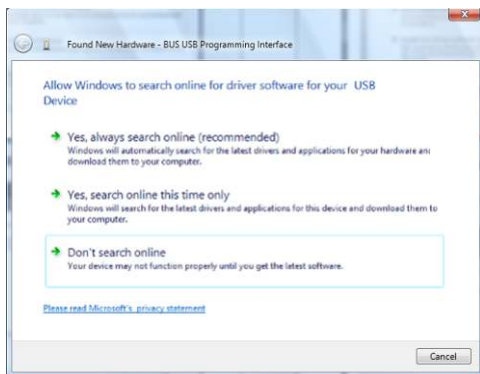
Found New Hardware - BUS USB Programming Interface

Allow Windows to search online for driver software for your USB Device

Yes, always search online (recommended)
Windows will automatically search for the latest drivers and applications for your hardware and download them to your computer.

Yes, search online this time only
Windows will search for the latest drivers and applications for this device and download them to your computer.

Don't search online
Your device may not function properly until you get the latest software.

Please read Microsoft's privacy statement

Cancel